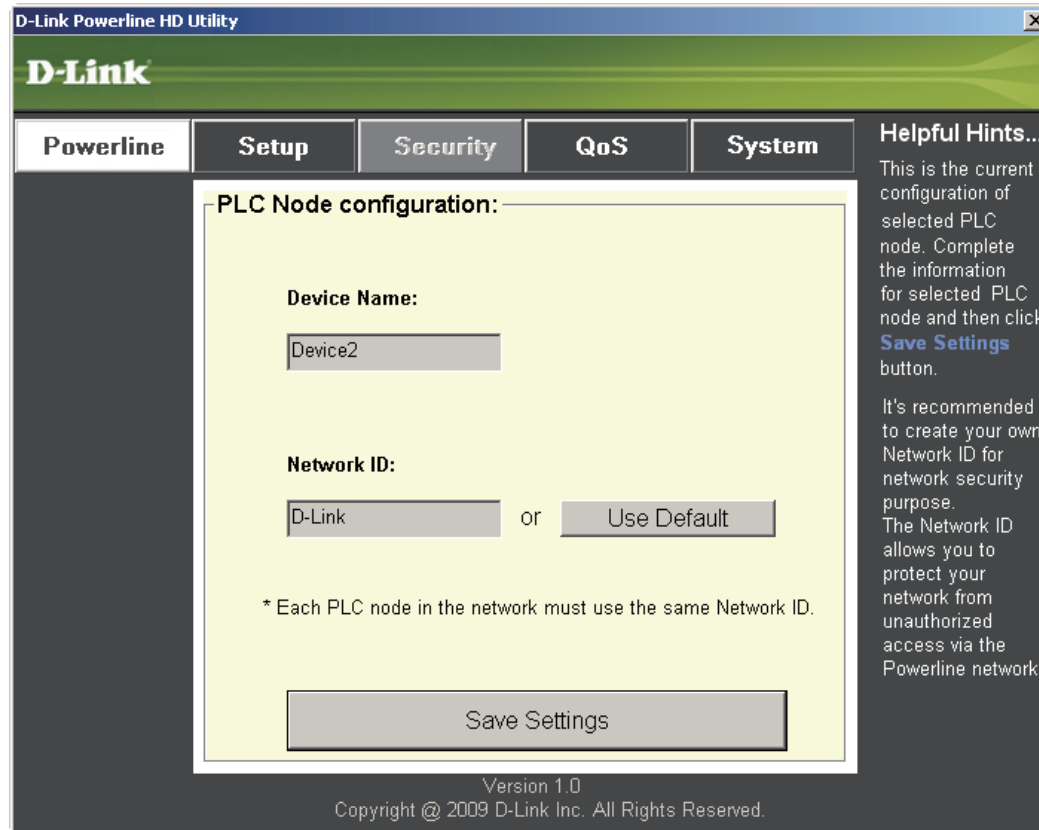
D-Link Powerline HD Utility

D-Link

Powerline | Setup | Security | QoS | System

PLC Node configuration:

Device Name:

Device2

Network ID:

D-Link

or

Use Default

* Each PLC node in the network must use the same Network ID.

Save Settings

Helpful Hints...

This is the current configuration of selected PLC node. Complete the information for selected PLC node and then click **Save Settings** button.

It's recommended to create your own Network ID for network security purpose.
The Network ID allows you to protect your network from unauthorized access via the Powerline network

Version 1.0
Copyright @ 2009 D-Link Inc. All Rights Reserved.